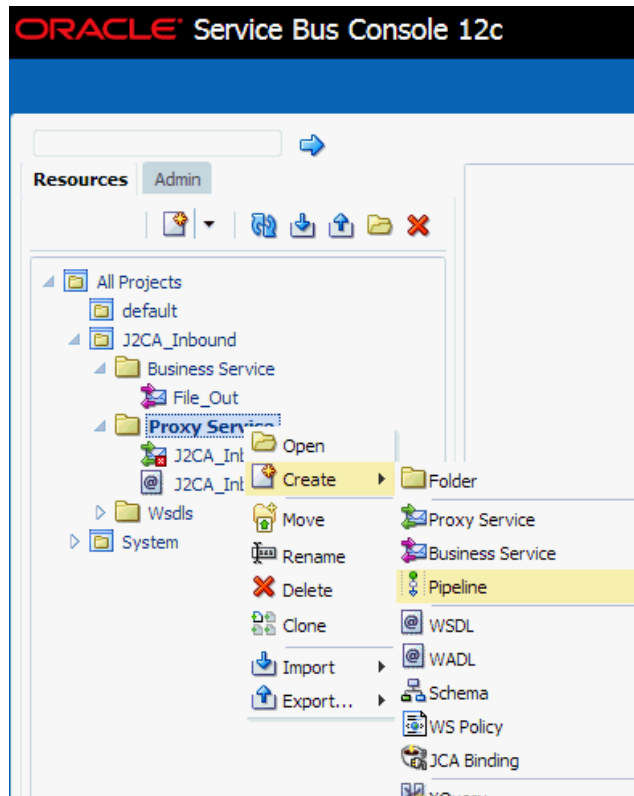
ORACLE® Service Bus Console 12c

Resources Admin

All Projects
default
J2CA_Inbound
Business Service
File_Out
Proxy Service
J2CA_Inb
J2CA_Inb
Wsdls
System

Open
Create
Move
Rename
Delete
Clone
Import
Export...

Folder
Proxy Service
Business Service
Pipeline
WSDL
WADL
Schema
WS Policy
JCA Binding
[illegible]